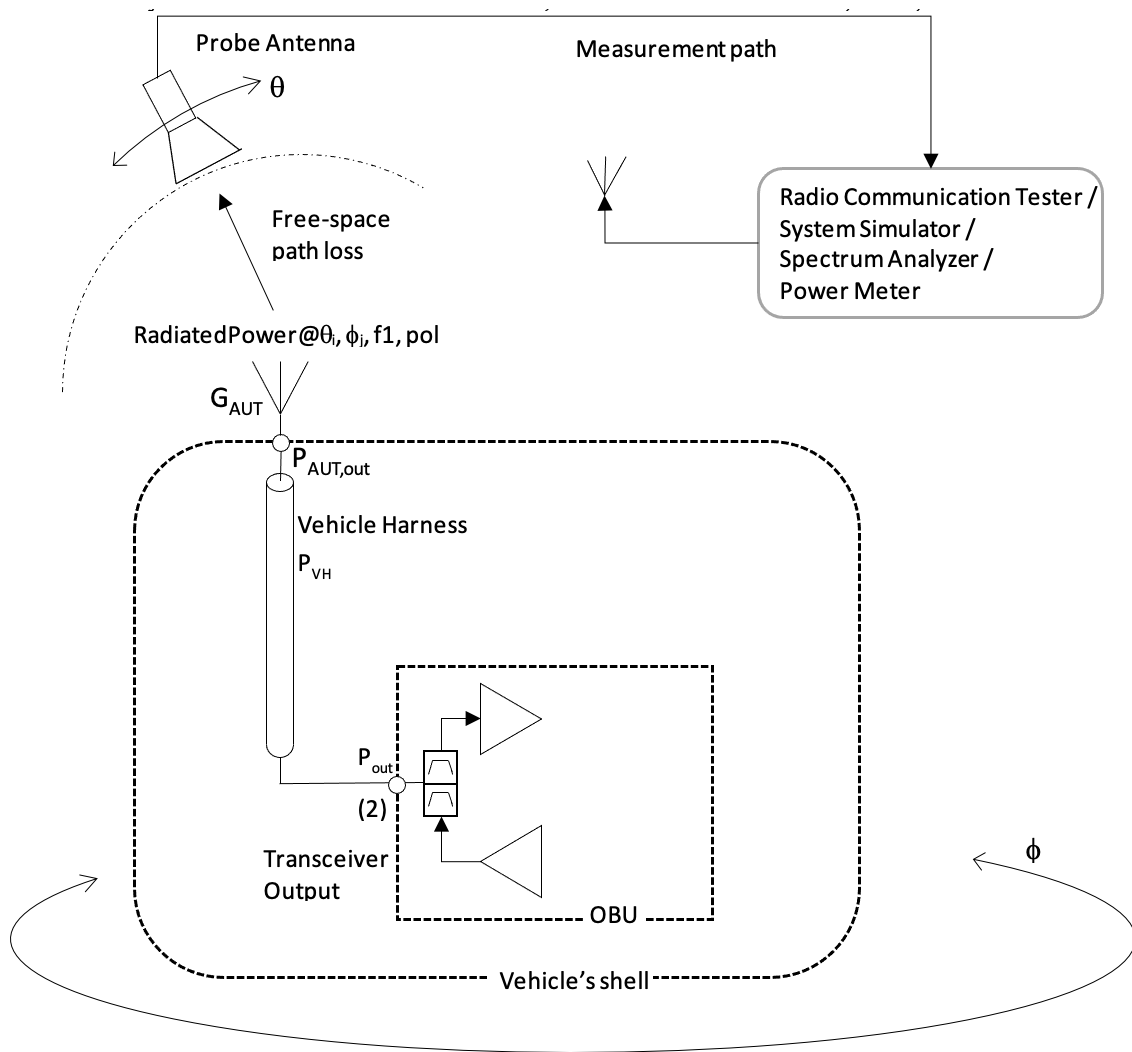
Probe Antenna

$\theta$

Measurement path

Radio Communication Tester / System Simulator / Spectrum Analyzer / Power Meter

Free-space path loss

RadiatedPower@$\theta_i$, $\phi_j$, f1, pol

$G_{AUT}$

$P_{AUT,out}$

Vehicle Harness

$P_{VH}$

$P_{out}$

(2)

Transceiver Output

OBU

$\phi$

Vehicle’s shell